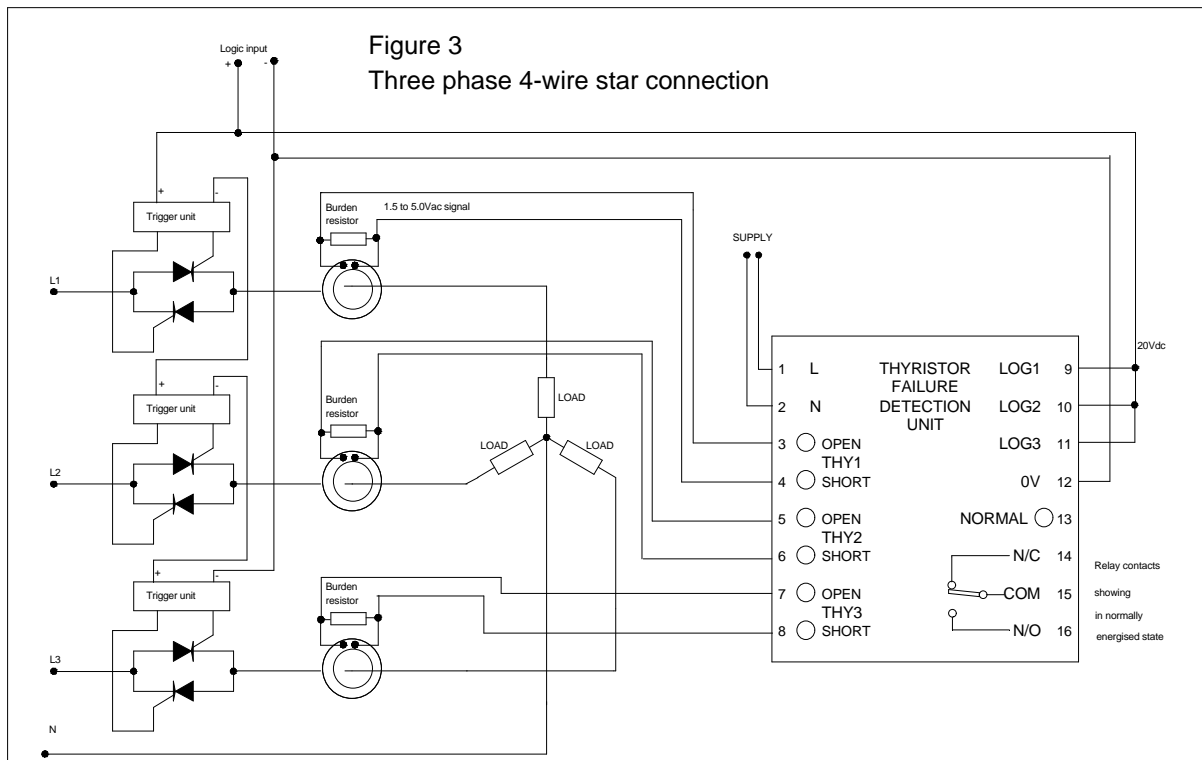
Logic input
+
-

Figure 3
Three phase 4-wire star connection

+
-
Trigger unit
Burden resistor
1.5 to 5.0Vac signal
SUPPLY
L1

+
-
Trigger unit
Burden resistor
LOAD
LOAD
LOAD
L2

+
-
Trigger unit
Burden resistor
L3
N

1 L
2 N
THYRISTOR FAILURE DETECTION UNIT
3 OPEN
THY1
4 SHORT
5 OPEN
THY2
6 SHORT
7 OPEN
THY3
8 SHORT
LOG1 9
LOG2 10
LOG3 11
0V 12
NORMAL 13
N/C 14
COM 15
N/O 16
20Vdc
Relay contacts showing in normally energised state